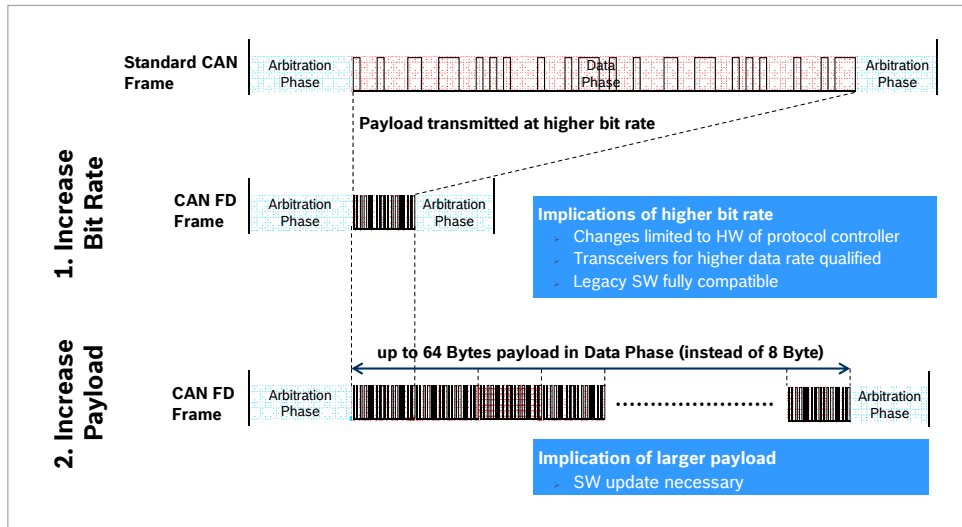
1. Increase Bit Rate

Standard CAN Frame

Arbitration Phase

Data Phase

Arbitration Phase

Payload transmitted at higher bit rate

CAN FD Frame

Arbitration Phase

Arbitration Phase

Implications of higher bit rate
Changes limited to HW of protocol controller
Transceivers for higher data rate qualified
Legacy SW fully compatible

2. Increase Payload

up to 64 Bytes payload in Data Phase (instead of 8 Byte)

CAN FD Frame

Arbitration Phase

……………………

Arbitration Phase

Implication of larger payload
SW update necessary